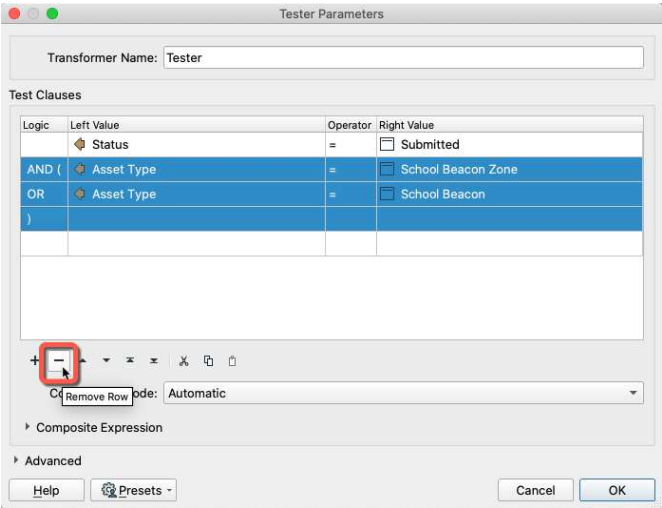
Tester Parameters

Transformer Name: Tester

Test Clauses

| Logic | Left Value | Operator | Right Value |
|---|---|---|---|
| | Status | = | Submitted |
| AND ( | Asset Type | = | School Beacon Zone |
| OR | Asset Type | = | School Beacon |
| ) | | | |
| | | | |

Co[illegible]ode: Automatic

Remove Row

Composite Expression

Advanced

Help

Presets

Cancel

OK